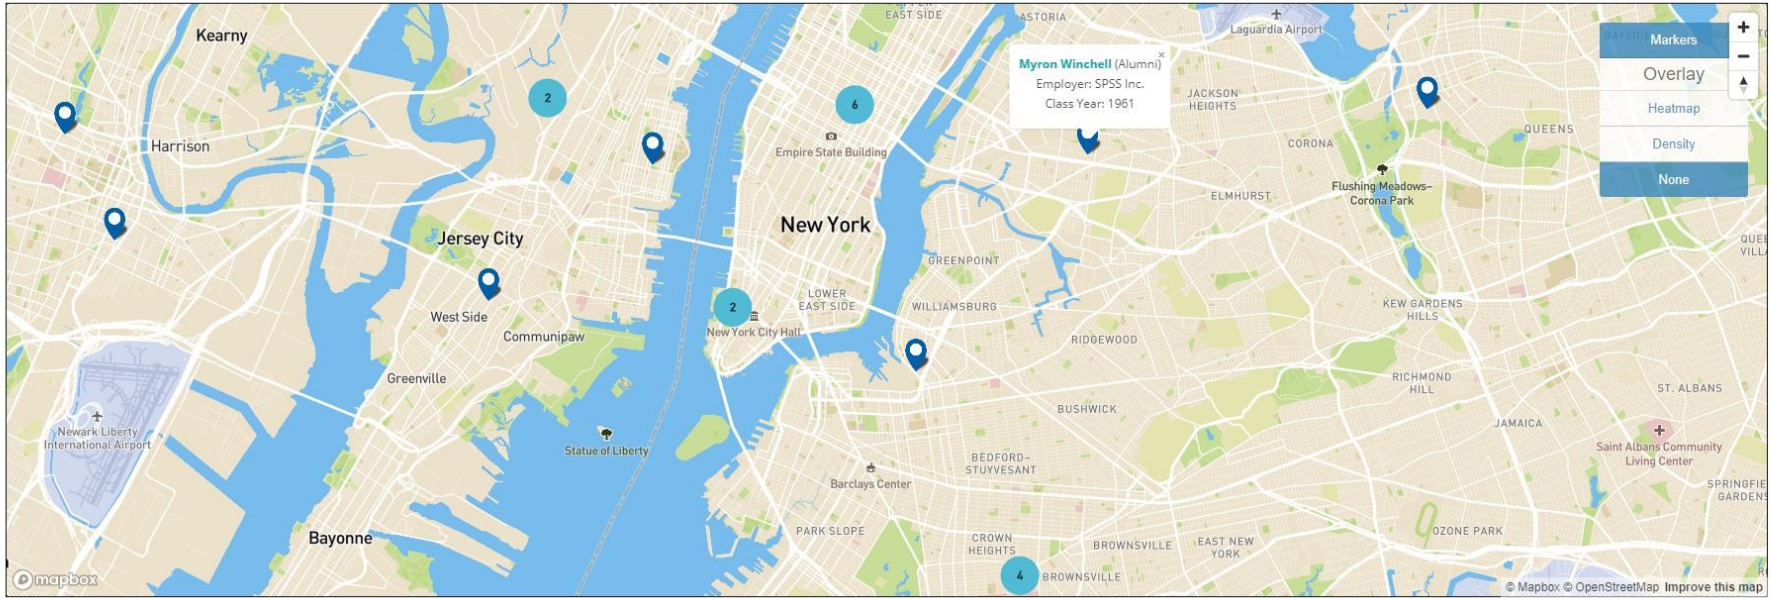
Kearny
Harrison
Jersey City
West Side
Communipaw
Greenville
Newark Liberty International Airport
Bayonne
Statue of Liberty
EAST SIDE
ASTORIA
Laguardia Airport
Myron Winchell (Alumni)
Employer: SPSS Inc.
Class Year: 1961
JACKSON HEIGHTS
CORONA
ELMHURST
Flushing Meadows–Corona Park
QUEENS
Empire State Building
New York
GREENPOINT
WILLIAMSBURG
LOWER EAST SIDE
New York City Hall
RIDGEWOOD
BUSHWICK
BEDFORD-STUYVESANT
Barclays Center
PARK SLOPE
CROWN HEIGHTS
BROWNSVILLE
EAST NEW YORK
KEW GARDENS HILLS
RICHMOND HILL
JAMAICA
ST. ALBANS
Saint Albans Community Living Center
OZONE PARK
SPRINGFIE GARDENS
QUE VILL
BAYSIDE
2
6
2
4
Markers
Overlay
Heatmap
Density
None
+
−
mapbox
© Mapbox © OpenStreetMap Improve this map